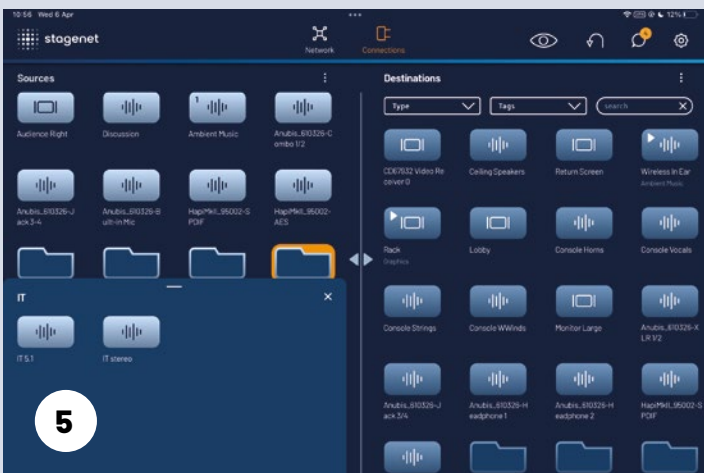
10:56 Wed 6 Apr

•••

12%

stagenet

Network

Connections

Sources

Audience Right

Discussion

Ambient Music

Anubis_610326-Combo 1/2

Anubis_610326-Jack 3-4

Anubis_610326-Built-In Mic

HapiMkII_95002-SPDIF

HapiMkII_95002-AES

IT

IT 5.1

IT stereo

5

Destinations

Type

Tags

search

CDE7632 Video Receiver 0

Ceiling Speakers

Return Screen

Wireless In Ear
Ambient Music

Rack
Graphics

Lobby

Console Horns

Console Vocals

Console Strings

Console WWinds

Monitor Large

Anubis_610326-XLR 1/2

Anubis_610326-Jack 3/4

Anubis_610326-Headphone 1

Anubis_610326-Headphone 2

HapiMkII_95002-SPDIF